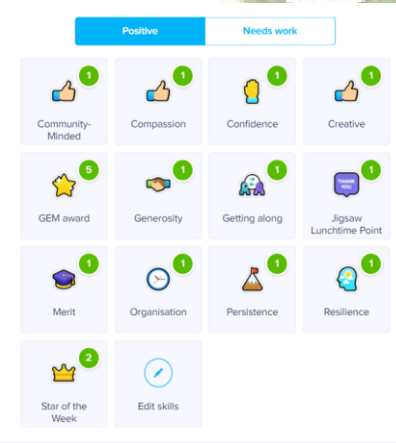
Positive | Needs work

1
Community-Minded

1
Compassion

1
Confidence

1
Creative

5
GEM award

1
Generosity

1
Getting along

THANK YOU
1
Jigsaw Lunchtime Point

1
Merit

1
Organisation

1
Persistence

1
Resilience

2
Star of the Week

Edit skills